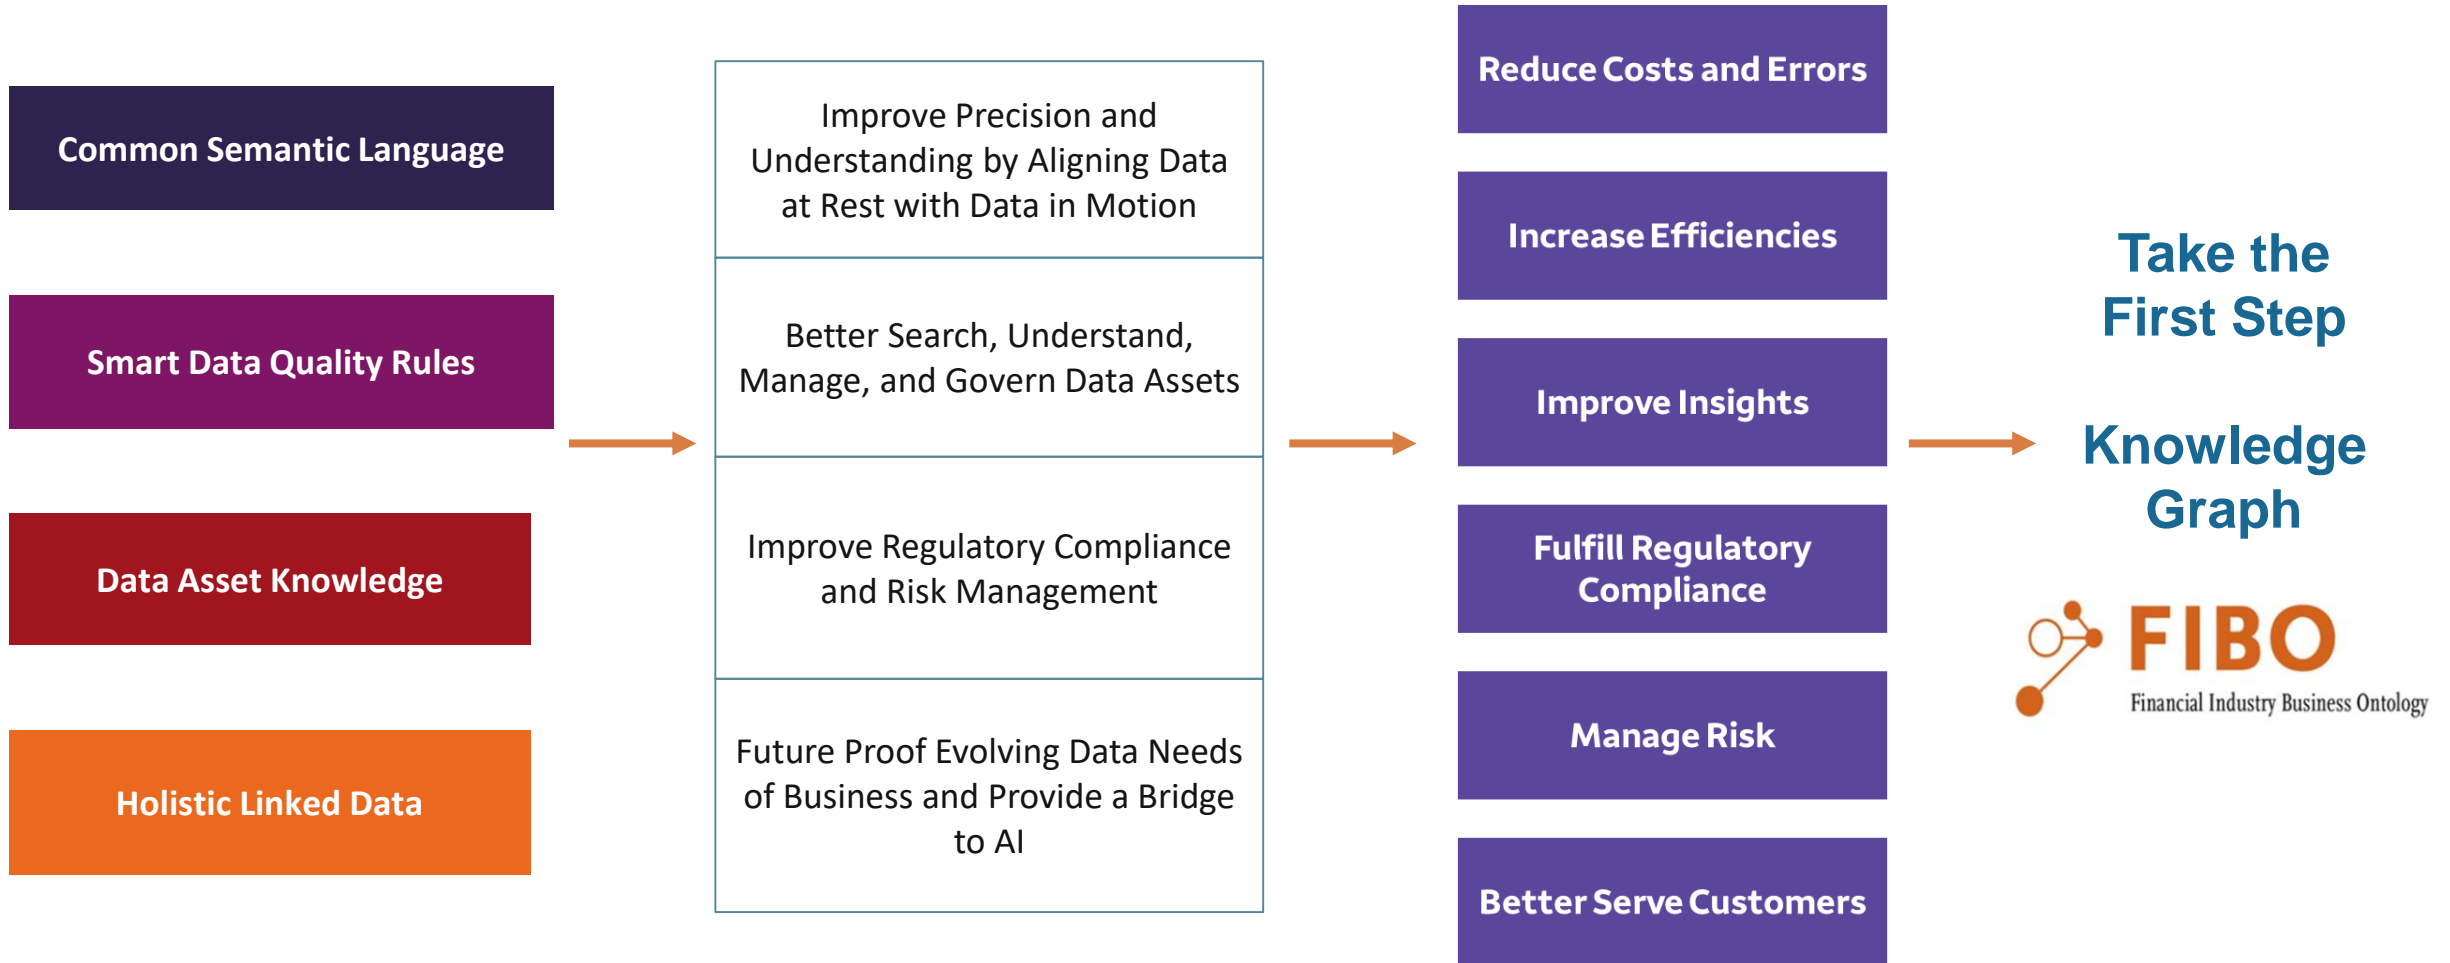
Common Semantic Language

Smart Data Quality Rules

Data Asset Knowledge

Holistic Linked Data

Improve Precision and Understanding by Aligning Data at Rest with Data in Motion

Better Search, Understand, Manage, and Govern Data Assets

Improve Regulatory Compliance and Risk Management

Future Proof Evolving Data Needs of Business and Provide a Bridge to AI

Reduce Costs and Errors

Increase Efficiencies

Improve Insights

Fulfill Regulatory Compliance

Manage Risk

Better Serve Customers

Take the First Step

Knowledge Graph

FIBO

Financial Industry Business Ontology